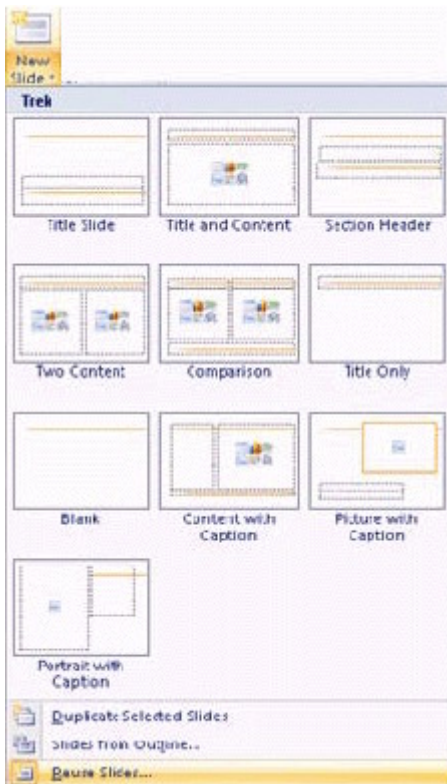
New Slide

Trek

Title Slide

Title and Content

Section Header

Two Content

Comparison

Title Only

Blank

Content with Caption

Picture with Caption

Portrait with Caption

Duplicate Selected Slides

Slides from Outline...

Reuse Slides...